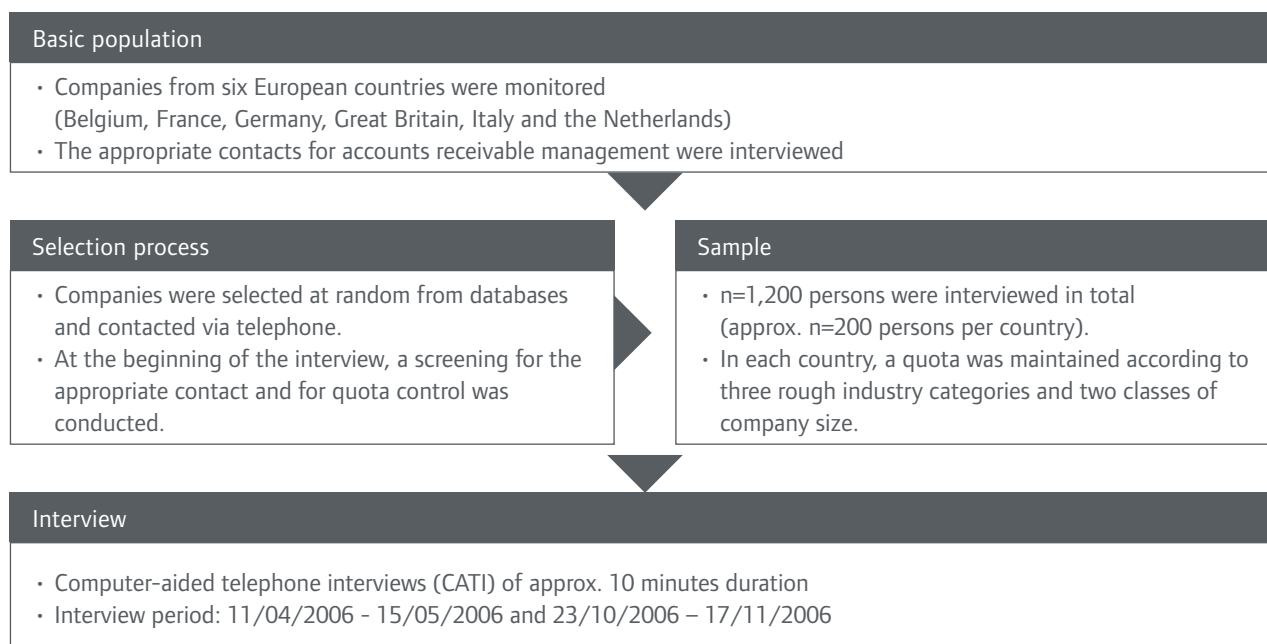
Basic population

- Companies from six European countries were monitored (Belgium, France, Germany, Great Britain, Italy and the Netherlands)
- The appropriate contacts for accounts receivable management were interviewed

Selection process

- Companies were selected at random from databases and contacted via telephone.
- At the beginning of the interview, a screening for the appropriate contact and for quota control was conducted.

Sample

- n=1,200 persons were interviewed in total (approx. n=200 persons per country).
- In each country, a quota was maintained according to three rough industry categories and two classes of company size.

Interview

- Computer-aided telephone interviews (CATI) of approx. 10 minutes duration
- Interview period: 11/04/2006 - 15/05/2006 and 23/10/2006 – 17/11/2006